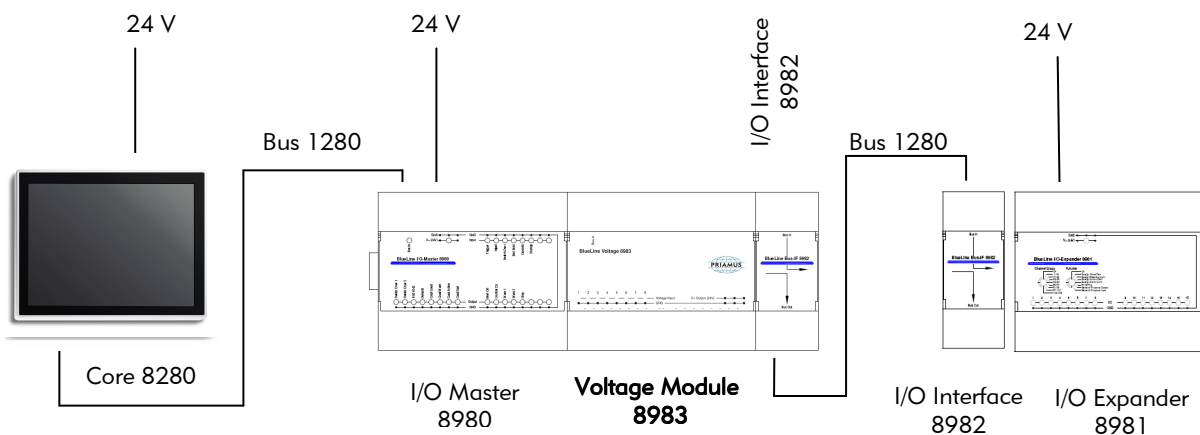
24 V

24 V

I/O Interface 8982

24 V

Bus 1280

Bus 1280

BlueLine I/O-Master 8980

BlueLine Voltage 8983

PRIAMUS

BlueLine Bus-IF 8982

BlueLine Bus-IF 8982

BlueLine I/O-Expander 8981

Core 8280

I/O Master 8980

Voltage Module 8983

I/O Interface 8982

I/O Expander 8981